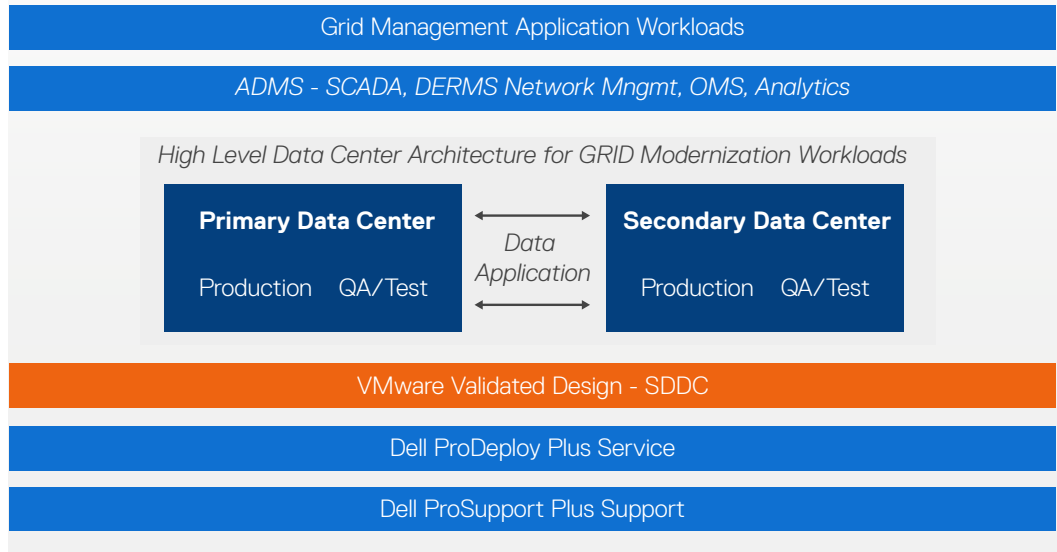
Grid Management Application Workloads

ADMS - SCADA, DERMS Network Mngmt, OMS, Analytics

High Level Data Center Architecture for GRID Modernization Workloads

Primary Data Center

Production QA/Test

Data
Application

Secondary Data Center

Production QA/Test

VMware Validated Design - SDDC

Dell ProDeploy Plus Service

Dell ProSupport Plus Support